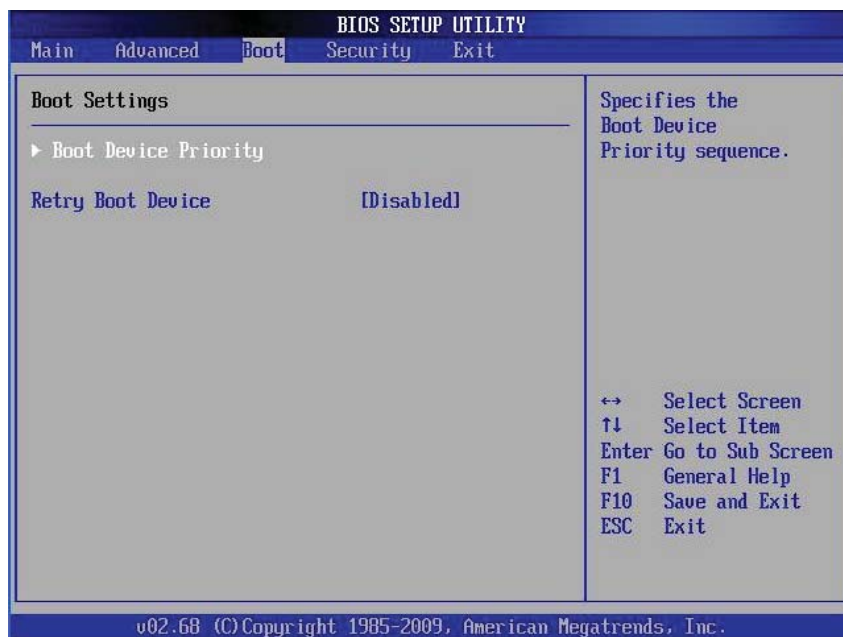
BIOS SETUP UTILITY

Main Advanced Boot Security Exit

Boot Settings

▶ Boot Device Priority

Retry Boot Device [Disabled]

Specifies the Boot Device Priority sequence.

↔ Select Screen
↑↓ Select Item
Enter Go to Sub Screen
F1 General Help
F10 Save and Exit
ESC Exit

v02.68 (C)Copyright 1985-2009, American Megatrends, Inc.